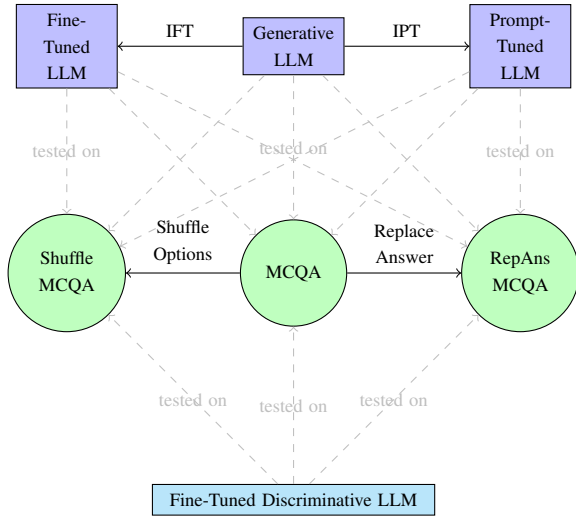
Fine-Tuned LLM

IFT

Generative LLM

IPT

Prompt-Tuned LLM

tested on

tested on

tested on

Shuffle Options

Replace Answer

Shuffle MCQA

MCQA

RepAns MCQA

tested on

tested on

tested on

Fine-Tuned Discriminative LLM